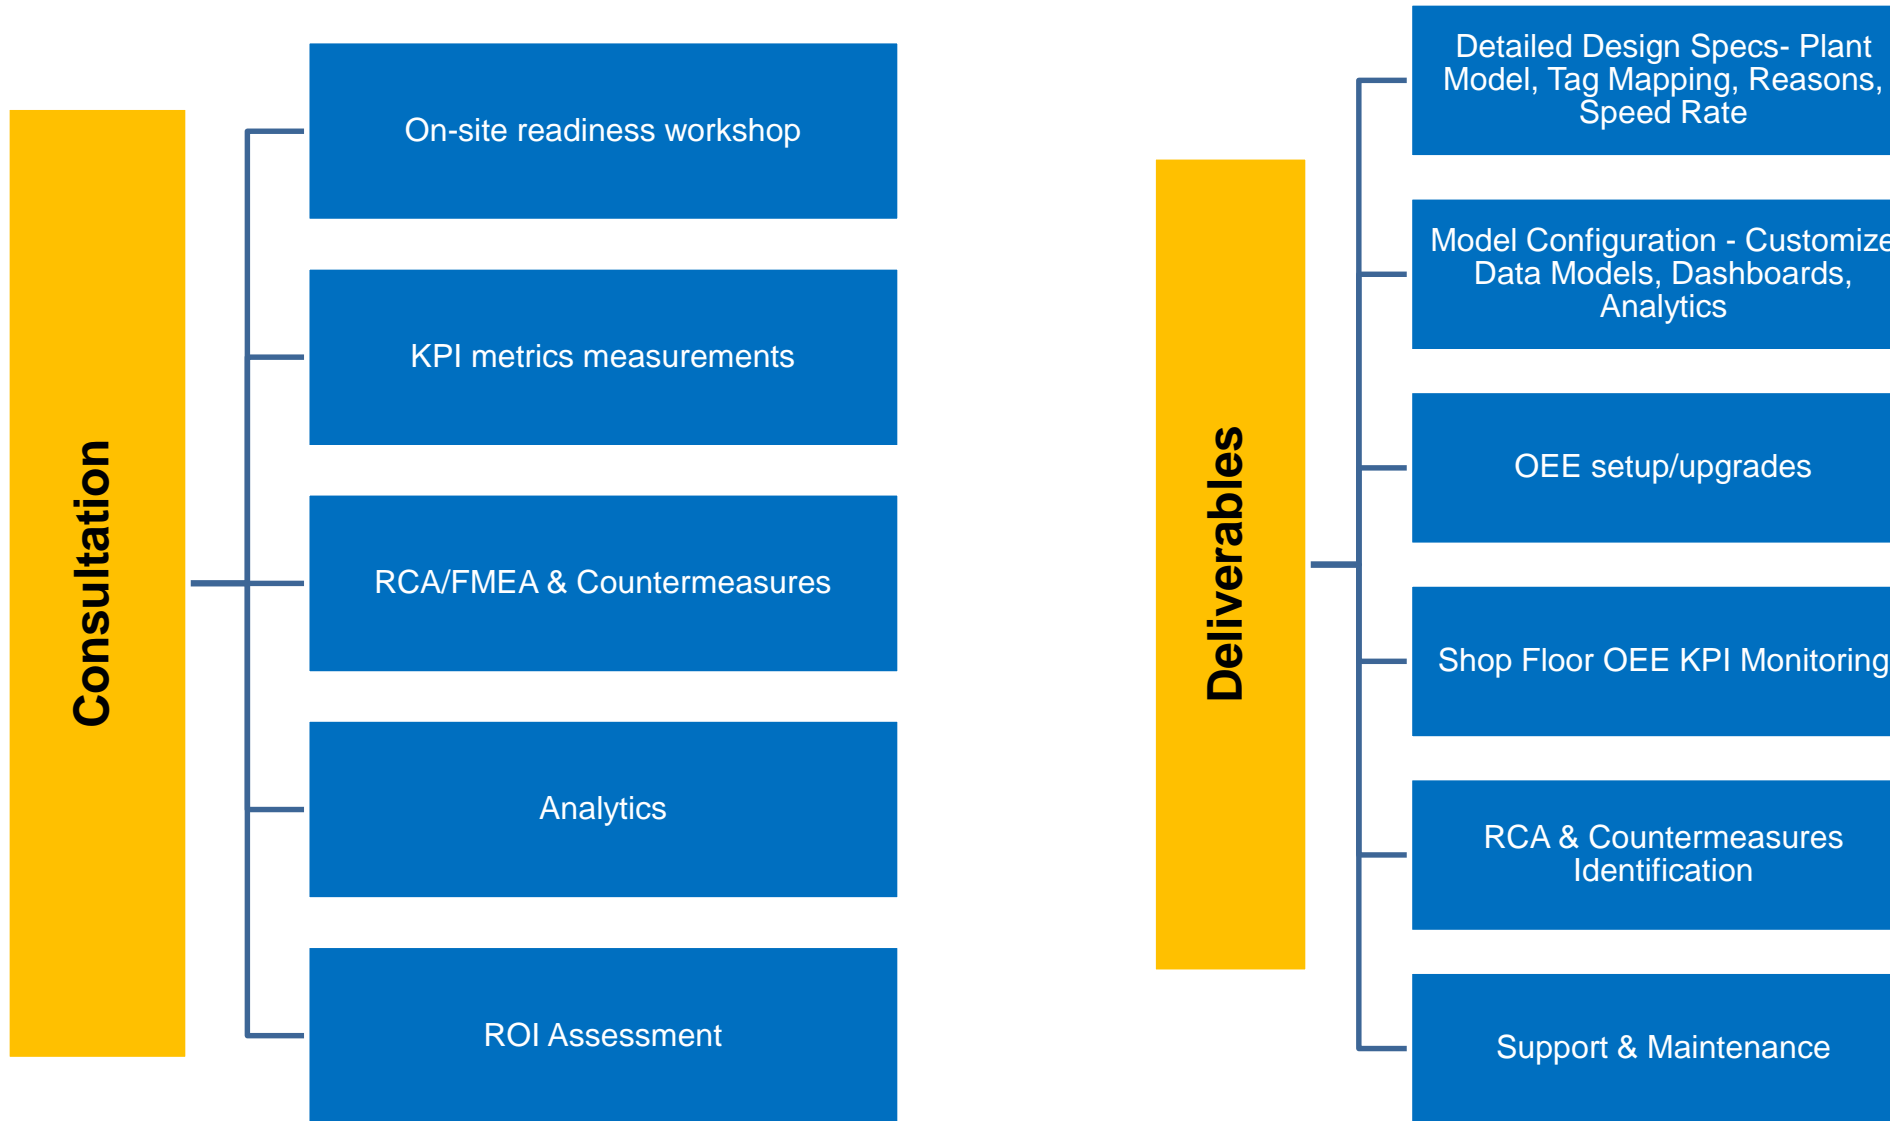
Consultation

On-site readiness workshop

KPI metrics measurements

RCA/FMEA & Countermeasures

Analytics

ROI Assessment

Deliverables

Detailed Design Specs- Plant Model, Tag Mapping, Reasons, Speed Rate

Model Configuration - Customize Data Models, Dashboards, Analytics

OEE setup/upgrades

Shop Floor OEE KPI Monitoring

RCA & Countermeasures Identification

Support & Maintenance